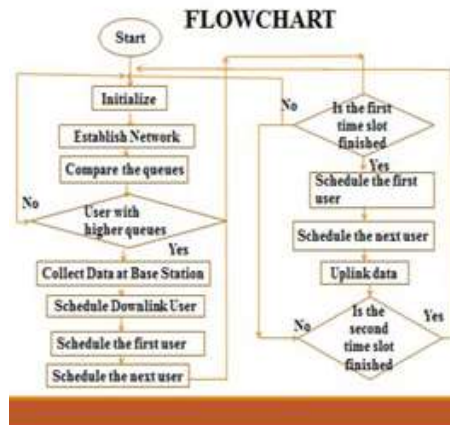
FLOWCHART

Start

Initialize

Establish Network

Compare the queues

No

User with higher queues

Yes

Collect Data at Base Station

Schedule Downlink User

Schedule the first user

Schedule the next user

No

Is the first time slot finished

Yes

Schedule the first user

Schedule the next user

Uplink data

No

Is the second time slot finished

Yes